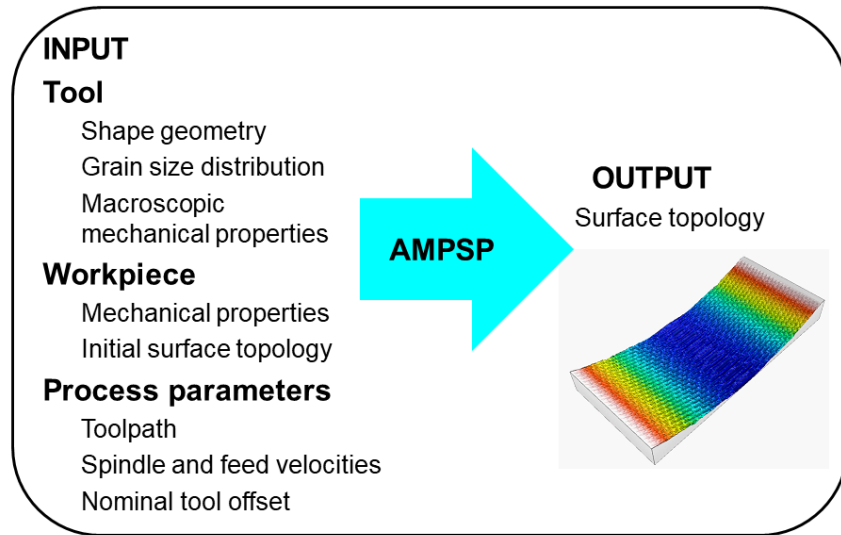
INPUT

Tool

Shape geometry

Grain size distribution

Macroscopic mechanical properties

Workpiece

Mechanical properties

Initial surface topology

Process parameters

Toolpath

Spindle and feed velocities

Nominal tool offset

AMPSP

OUTPUT

Surface topology